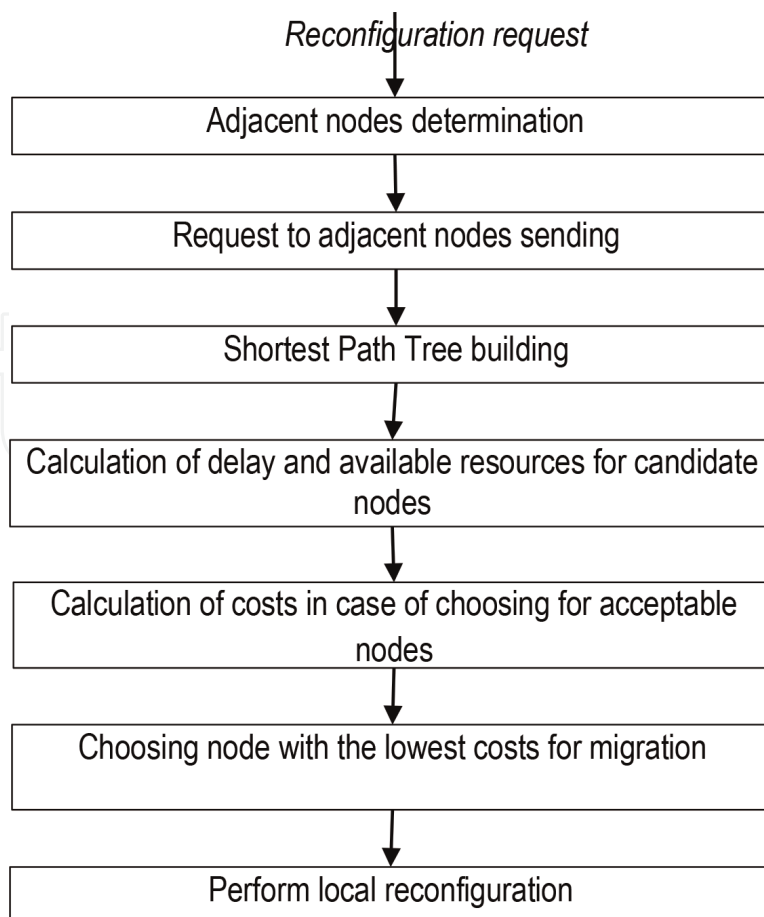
Reconfiguration request

Adjacent nodes determination

Request to adjacent nodes sending

Shortest Path Tree building

Calculation of delay and available resources for candidate nodes

Calculation of costs in case of choosing for acceptable nodes

Choosing node with the lowest costs for migration

Perform local reconfiguration